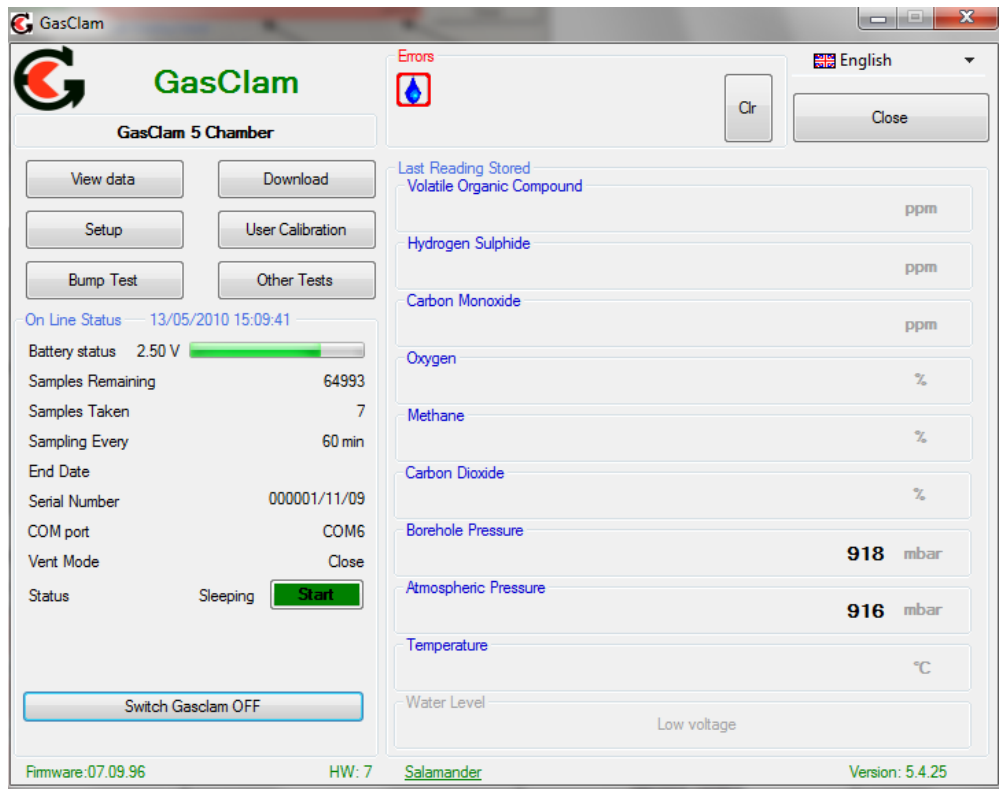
GasClam

GasClam

GasClam 5 Chamber

Errors

Clr

English

Close

View data

Download

Setup

User Calibration

Bump Test

Other Tests

On Line Status 13/05/2010 15:09:41

Battery status 2.50 V

Samples Remaining 64993

Samples Taken 7

Sampling Every 60 min

End Date

Serial Number 000001/11/09

COM port COM6

Vent Mode Close

Status Sleeping Start

Switch Gasclam OFF

Last Reading Stored

Volatile Organic Compound ppm

Hydrogen Sulphide ppm

Carbon Monoxide ppm

Oxygen %

Methane %

Carbon Dioxide %

Borehole Pressure 918 mbar

Atmospheric Pressure 916 mbar

Temperature °C

Water Level Low voltage

Firmware:07.09.96 HW: 7 Salamander Version: 5.4.25